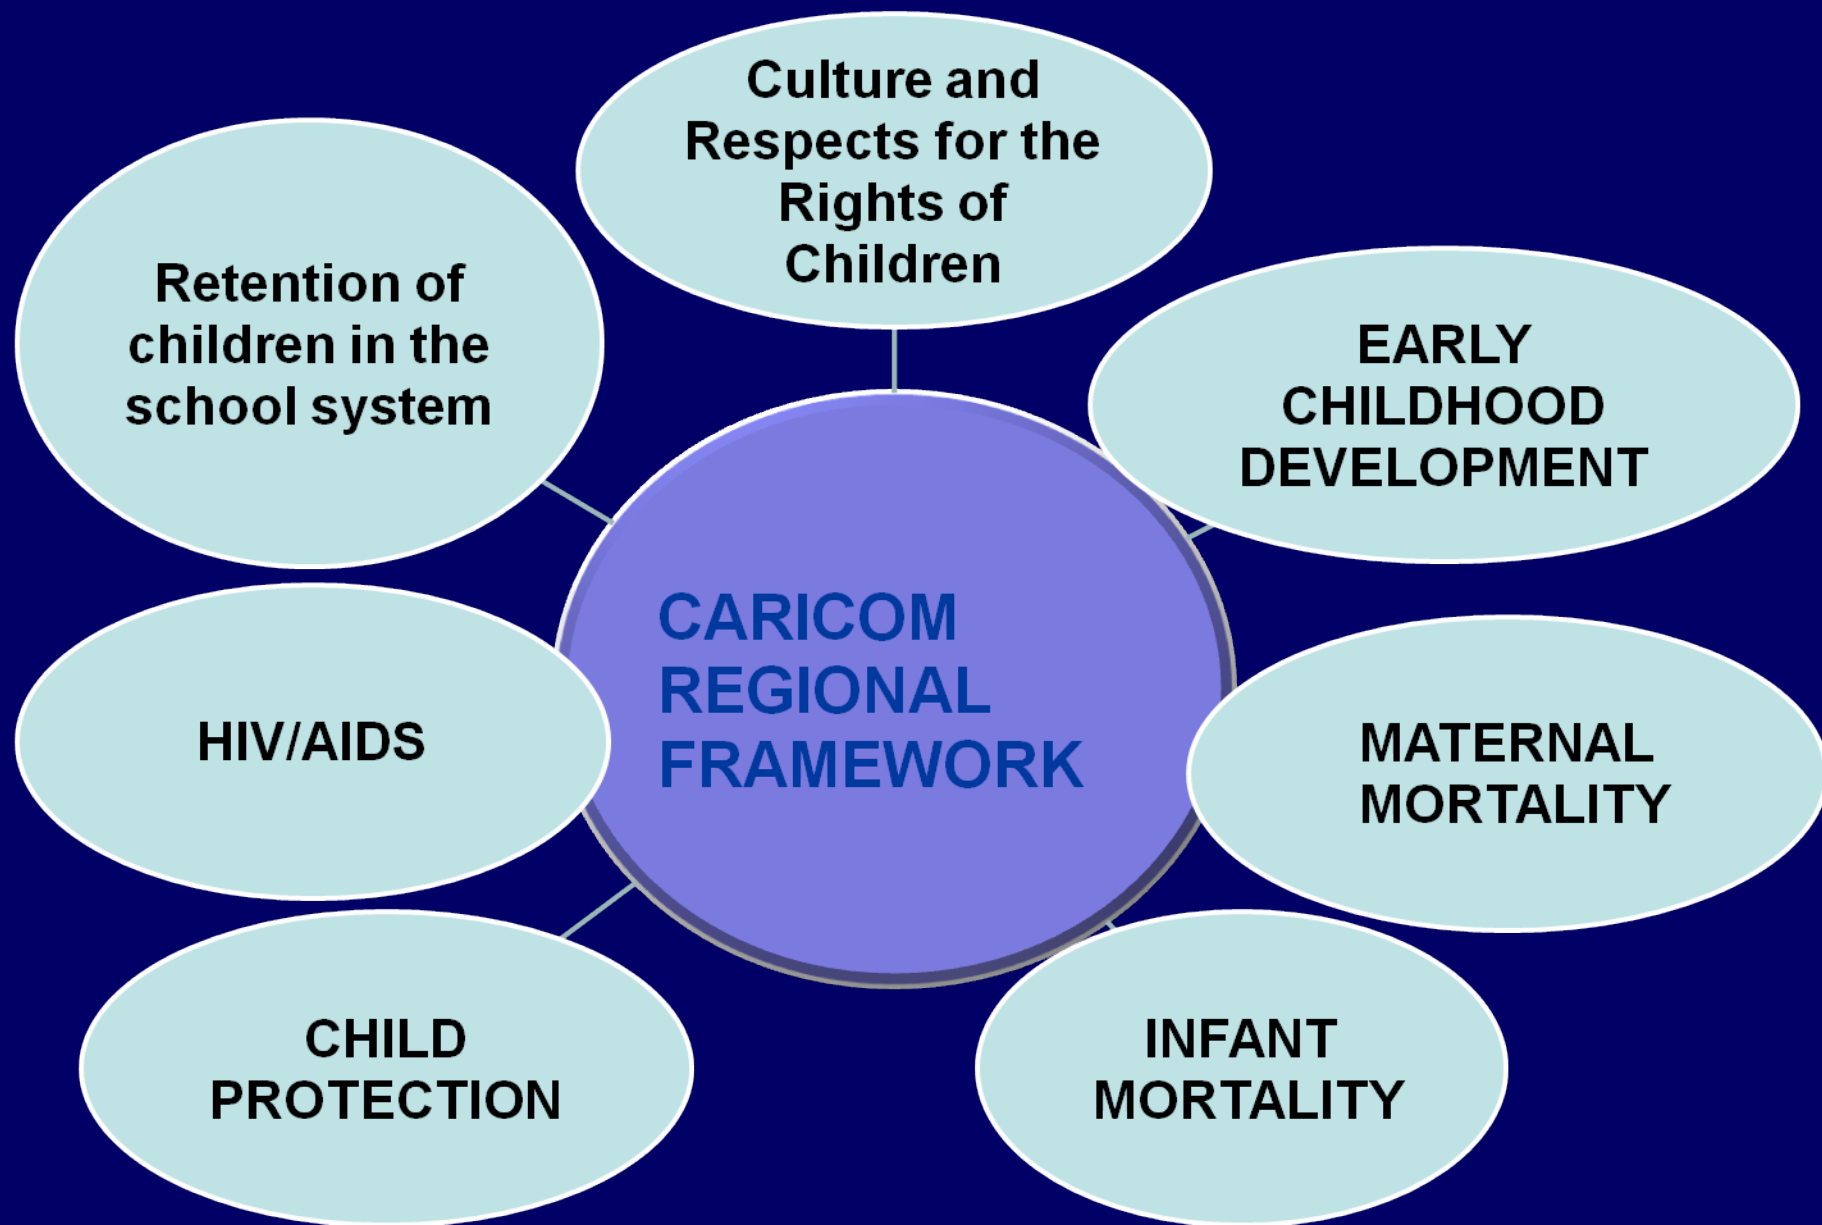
Culture and Respects for the Rights of Children

Retention of children in the school system

EARLY CHILDHOOD DEVELOPMENT

CARICOM REGIONAL FRAMEWORK

HIV/AIDS

MATERNAL MORTALITY

CHILD PROTECTION

INFANT MORTALITY